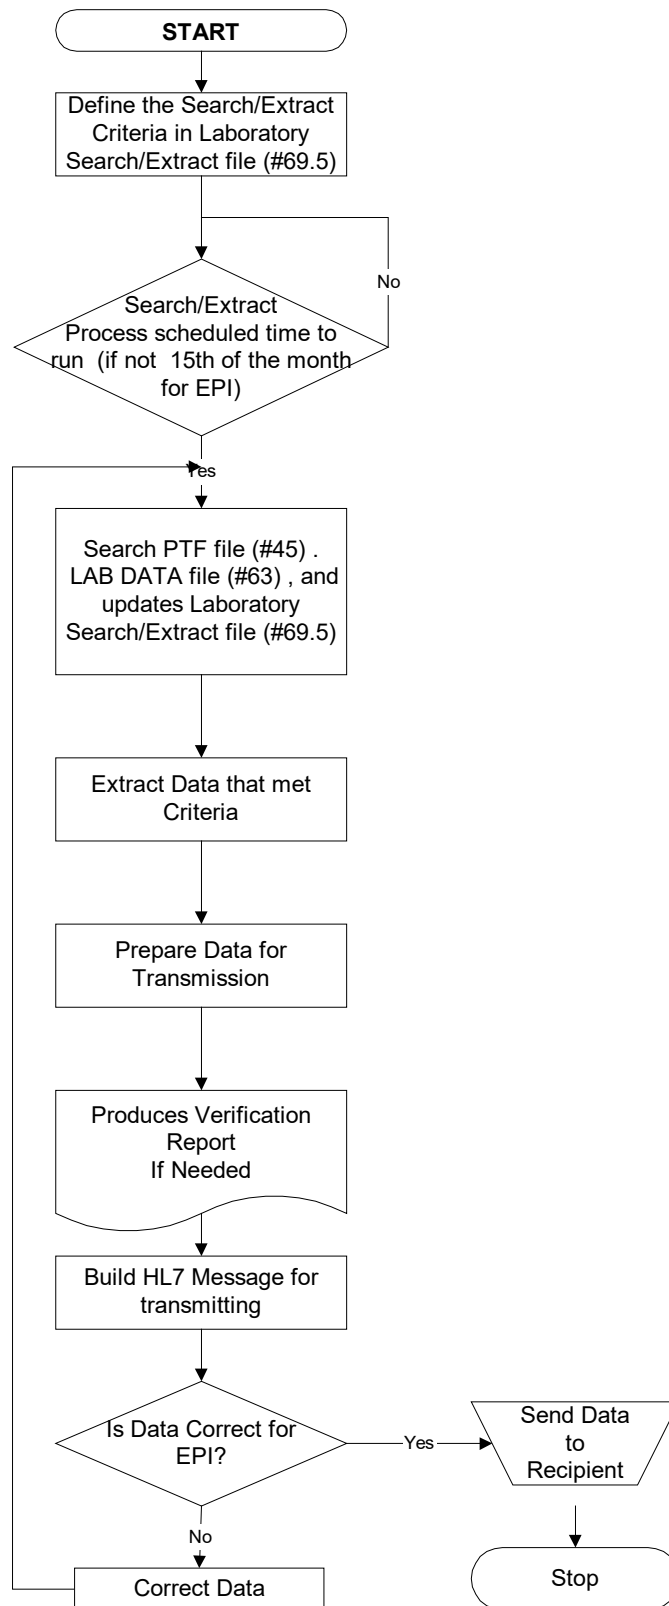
START

Define the Search/Extract Criteria in Laboratory Search/Extract file (#69.5)

No

Search/Extract Process scheduled time to run (if not 15th of the month for EPI)

Yes

Search PTF file (#45) . LAB DATA file (#63) , and updates Laboratory Search/Extract file (#69.5)

Extract Data that met Criteria

Prepare Data for Transmission

Produces Verification Report If Needed

Build HL7 Message for transmitting

Is Data Correct for EPI?

Yes

Send Data to Recipient

No

Stop

Correct Data